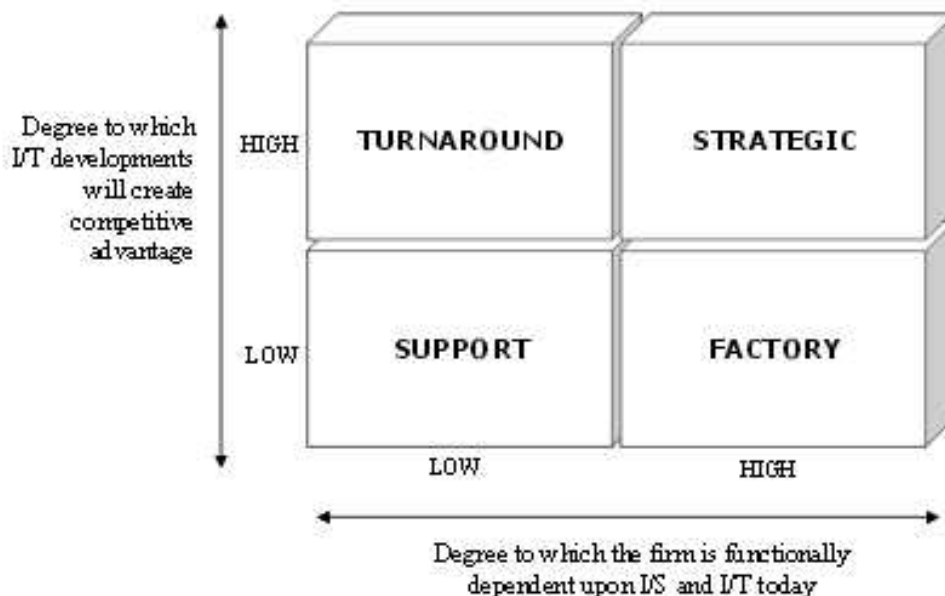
Degree to which I/T developments will create competitive advantage

HIGH

TURNAROUND

STRATEGIC

LOW

SUPPORT

FACTORY

LOW

HIGH

Degree to which the firm is functionally dependent upon I/S and I/T today